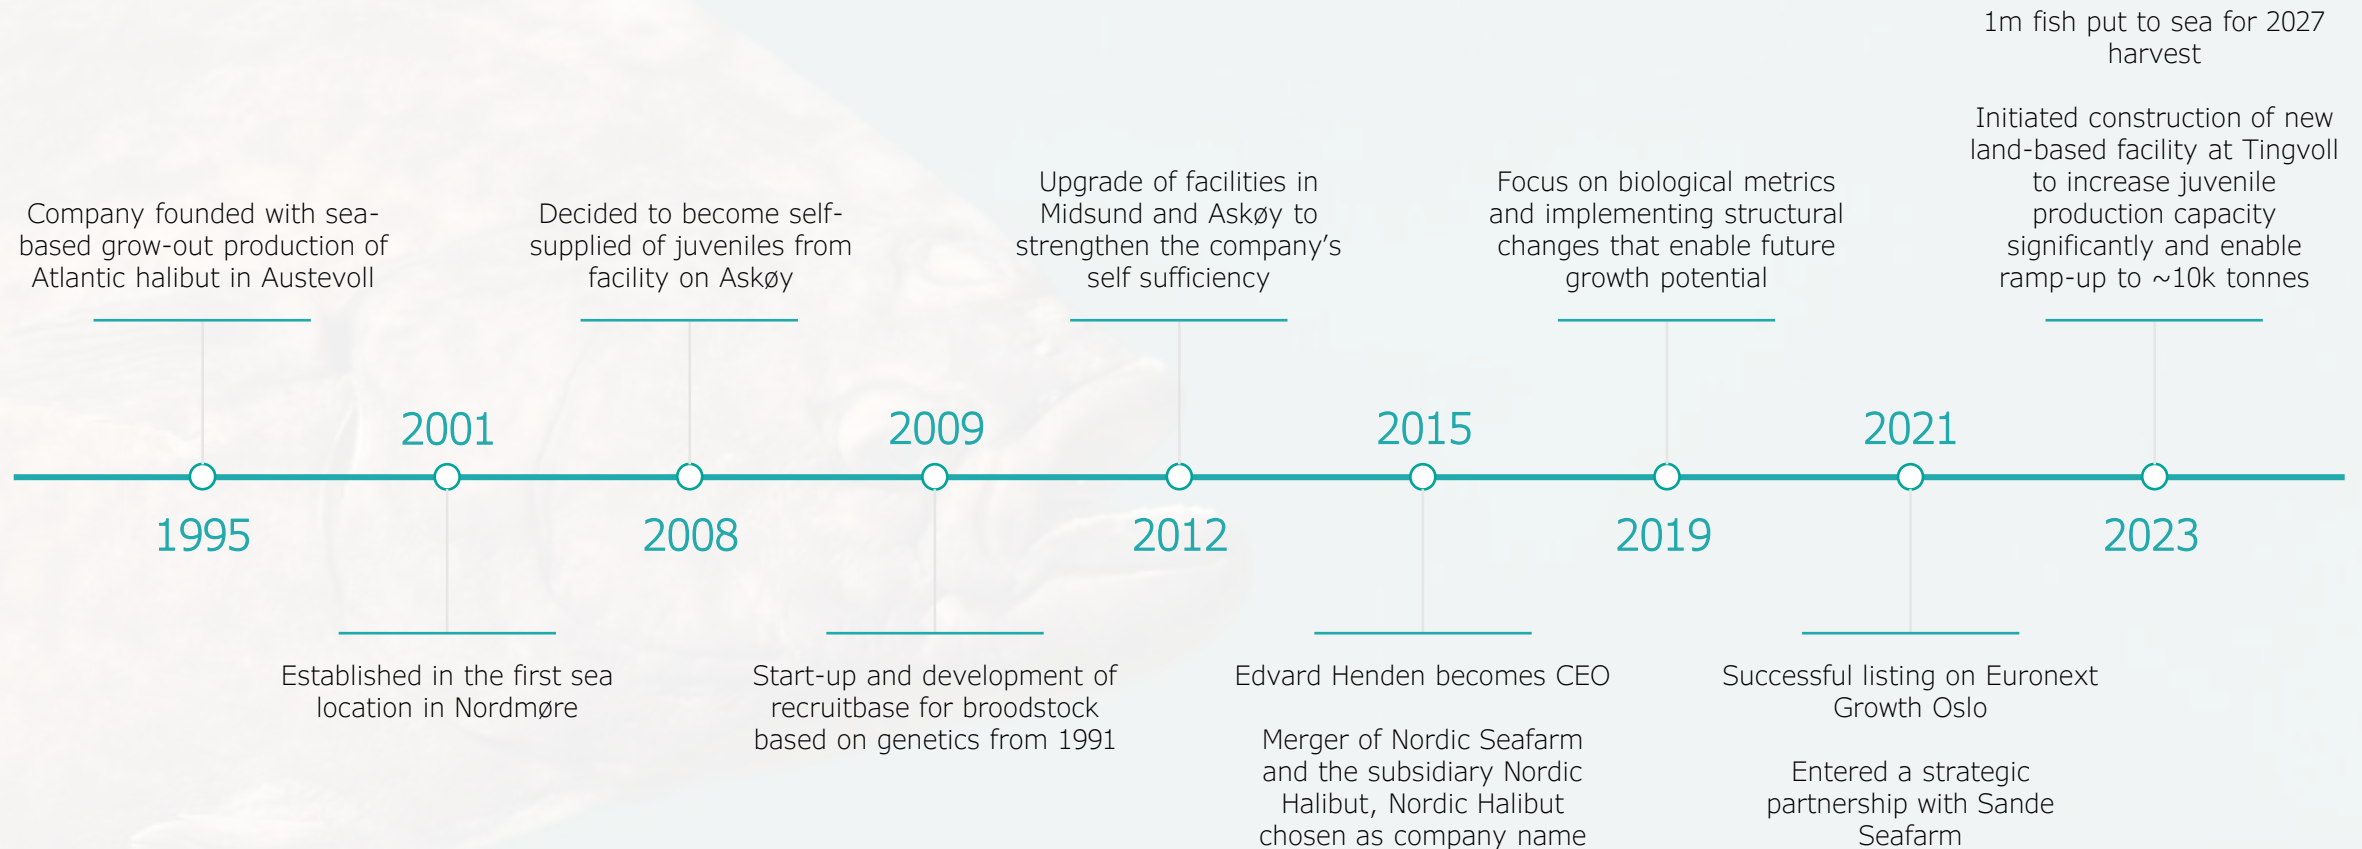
1m fish put to sea for 2027 harvest

Initiated construction of new land-based facility at Tingvoll to increase juvenile production capacity significantly and enable ramp-up to ~10k tonnes

Company founded with sea-based grow-out production of Atlantic halibut in Austevoll

Decided to become self-supplied of juveniles from facility on Askøy

Upgrade of facilities in Midsund and Askøy to strengthen the company's self sufficiency

Focus on biological metrics and implementing structural changes that enable future growth potential

2001

2009

2015

2021

1995

2008

2012

2019

2023

Established in the first sea location in Nordmøre

Start-up and development of recruitbase for broodstock based on genetics from 1991

Edvard Henden becomes CEO

Merger of Nordic Seafarm and the subsidiary Nordic Halibut, Nordic Halibut chosen as company name

Successful listing on Euronext Growth Oslo

Entered a strategic partnership with Sande Seafarm